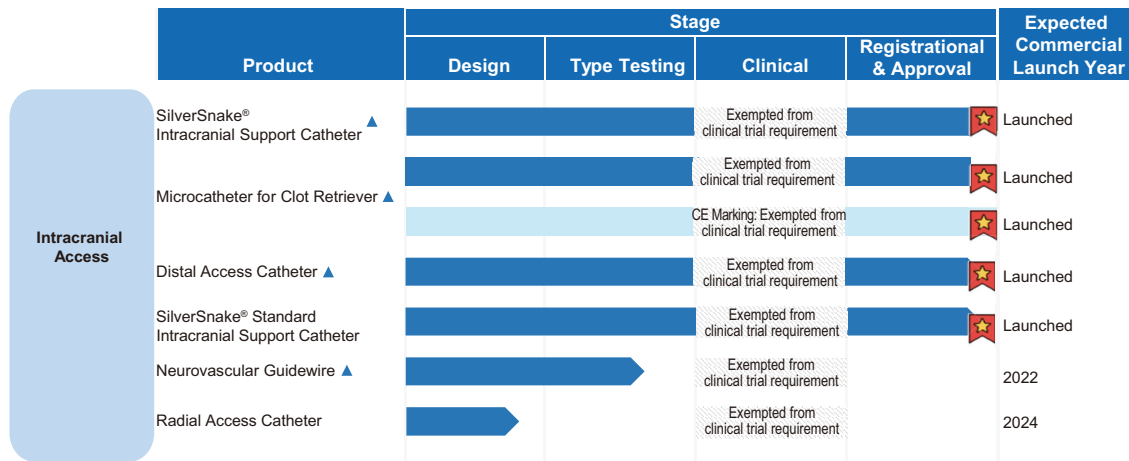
| Product | Design | Type Testing | Clinical | Registrational & Approval | Expected Commercial Launch Year |
|---|---|---|---|---|---|
| Intracranial Access | | | | | |
| SilverSnake® Intracranial Support Catheter ▲ | | | Exempted from clinical trial requirement | | Launched |
| Microcatheter for Clot Retriever ▲ | | | Exempted from clinical trial requirement | | Launched |
| | | | CE Marking: Exempted from clinical trial requirement | | Launched |
| Distal Access Catheter ▲ | | | Exempted from clinical trial requirement | | Launched |
| SilverSnake® Standard Intracranial Support Catheter | | | Exempted from clinical trial requirement | | Launched |
| Neurovascular Guidewire ▲ | | | Exempted from clinical trial requirement | | 2022 |
| Radial Access Catheter | | | Exempted from clinical trial requirement | | 2024 |

Stage